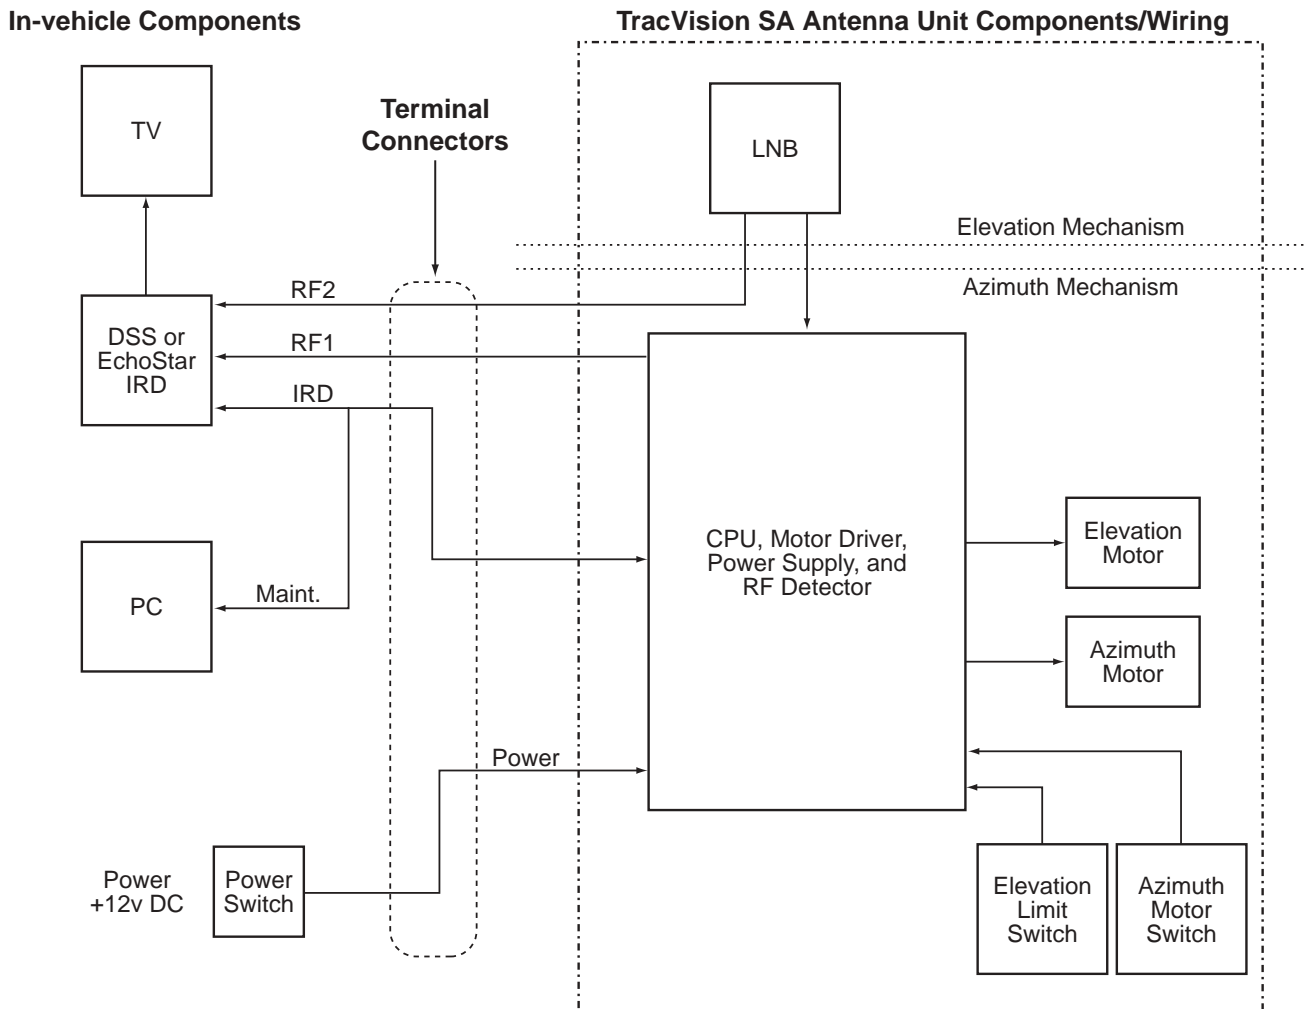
In-vehicle Components

TracVision SA Antenna Unit Components/Wiring

TV

Terminal Connectors

LNB

Elevation Mechanism

Azimuth Mechanism

RF2

DSS or EchoStar IRD

RF1

IRD

CPU, Motor Driver, Power Supply, and RF Detector

Elevation Motor

PC

Maint.

Azimuth Motor

Power

Power +12v DC

Power Switch

Elevation Limit Switch

Azimuth Motor Switch